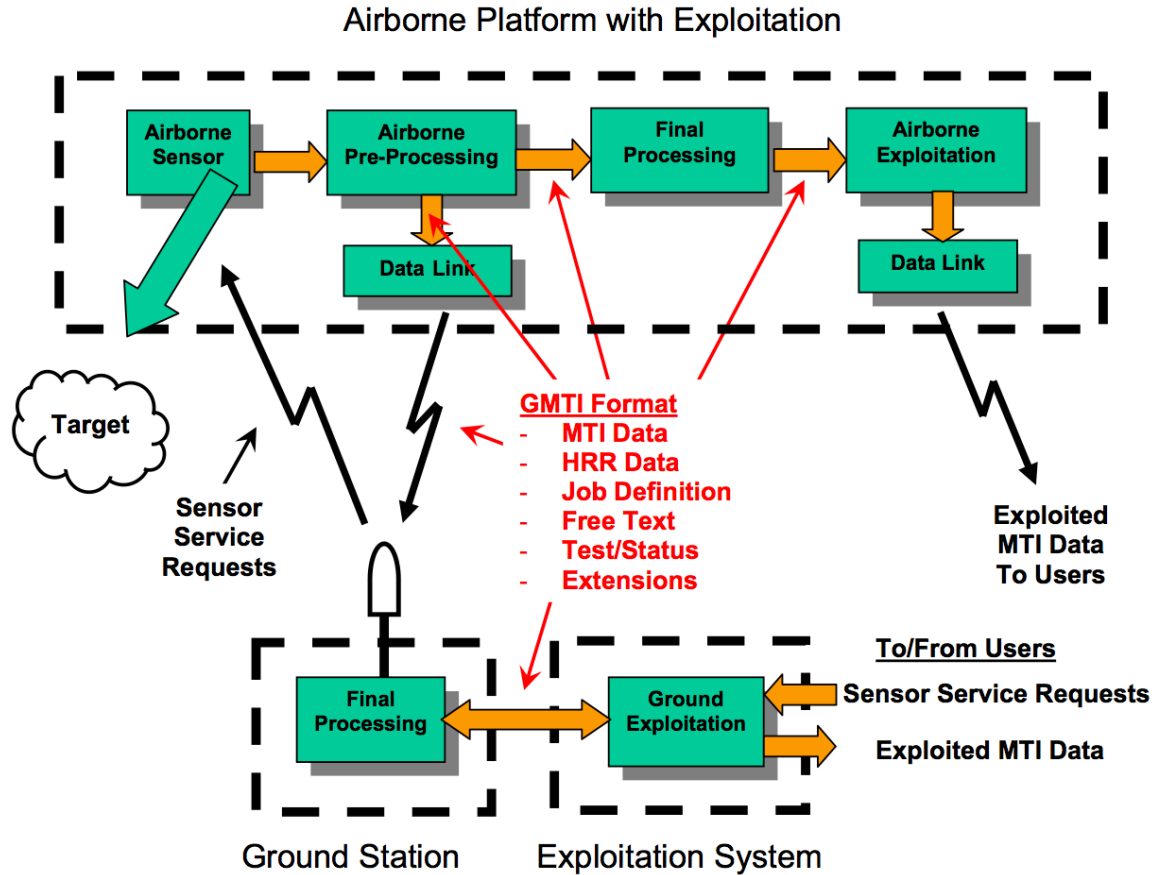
Airborne Platform with Exploitation

Airborne Sensor

Airborne Pre-Processing

Final Processing

Airborne Exploitation

Data Link

Data Link

Target

Sensor Service Requests

GMTI Format
- MTI Data
- HRR Data
- Job Definition
- Free Text
- Test/Status
- Extensions

Exploited MTI Data To Users

To/From Users

Sensor Service Requests

Exploited MTI Data

Final Processing

Ground Exploitation

Ground Station

Exploitation System